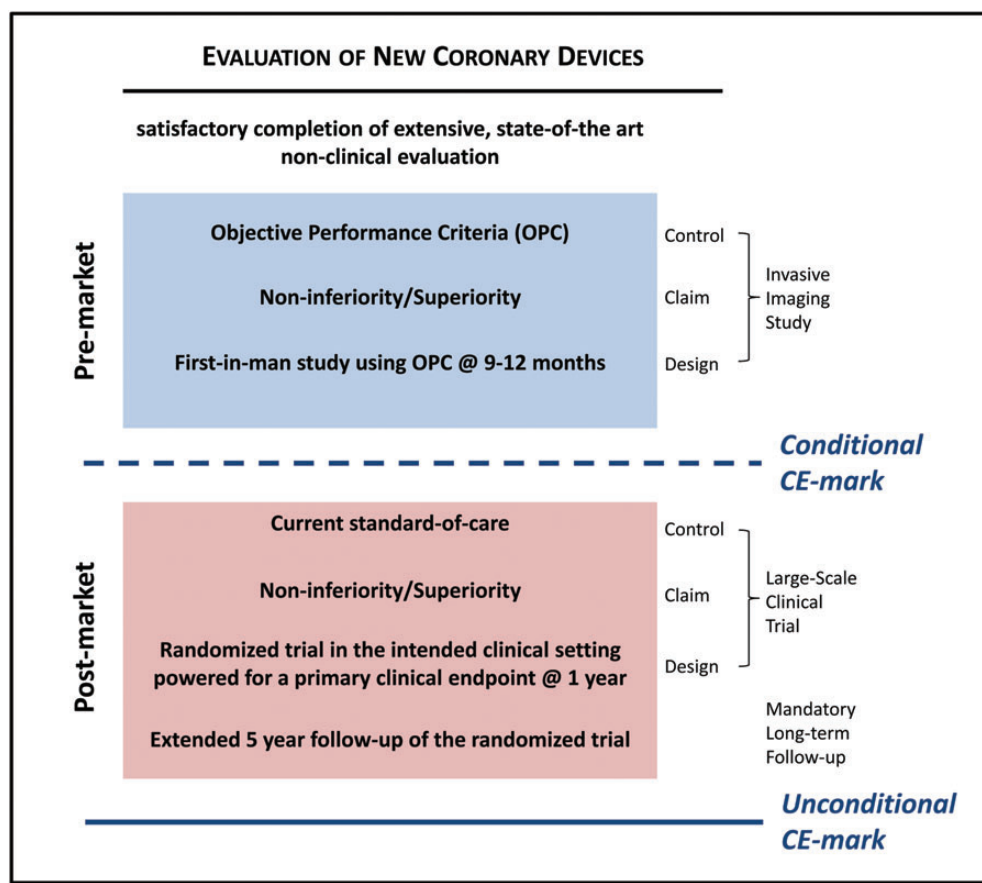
EVALUATION OF NEW CORONARY DEVICES

satisfactory completion of extensive, state-of-the art non-clinical evaluation

Pre-market

Objective Performance Criteria (OPC)

Non-inferiority/Superiority

First-in-man study using OPC @ 9-12 months

Control

Claim

Design

Invasive Imaging Study

Conditional CE-mark

Post-market

Current standard-of-care

Non-inferiority/Superiority

Randomized trial in the intended clinical setting powered for a primary clinical endpoint @ 1 year

Extended 5 year follow-up of the randomized trial

Control

Claim

Design

Large-Scale Clinical Trial

Mandatory Long-term Follow-up

Unconditional CE-mark